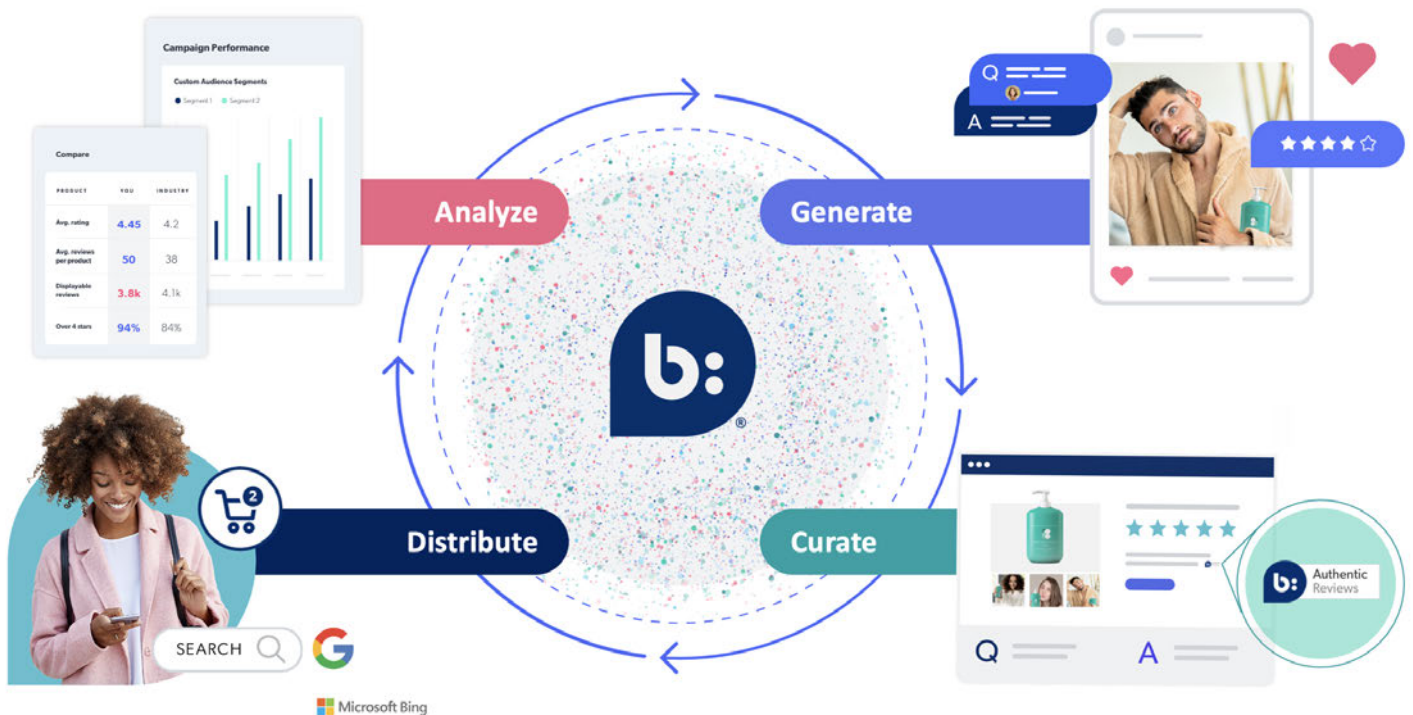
Campaign Performance

Custom Audience Segments

Segment 1 Segment 2

Compare

| PRODUCT | YOU | INDUSTRY |
|---|---|---|
| Avg. rating | 4.45 | 4.2 |
| Avg. reviews per product | 50 | 38 |
| Displayable reviews | 3.8k | 4.1k |
| Over 4 stars | 94% | 84% |

Analyze

Generate

Q

A

b:

Distribute

Curate

2

SEARCH

G

Microsoft Bing

Q

A

b: Authentic Reviews